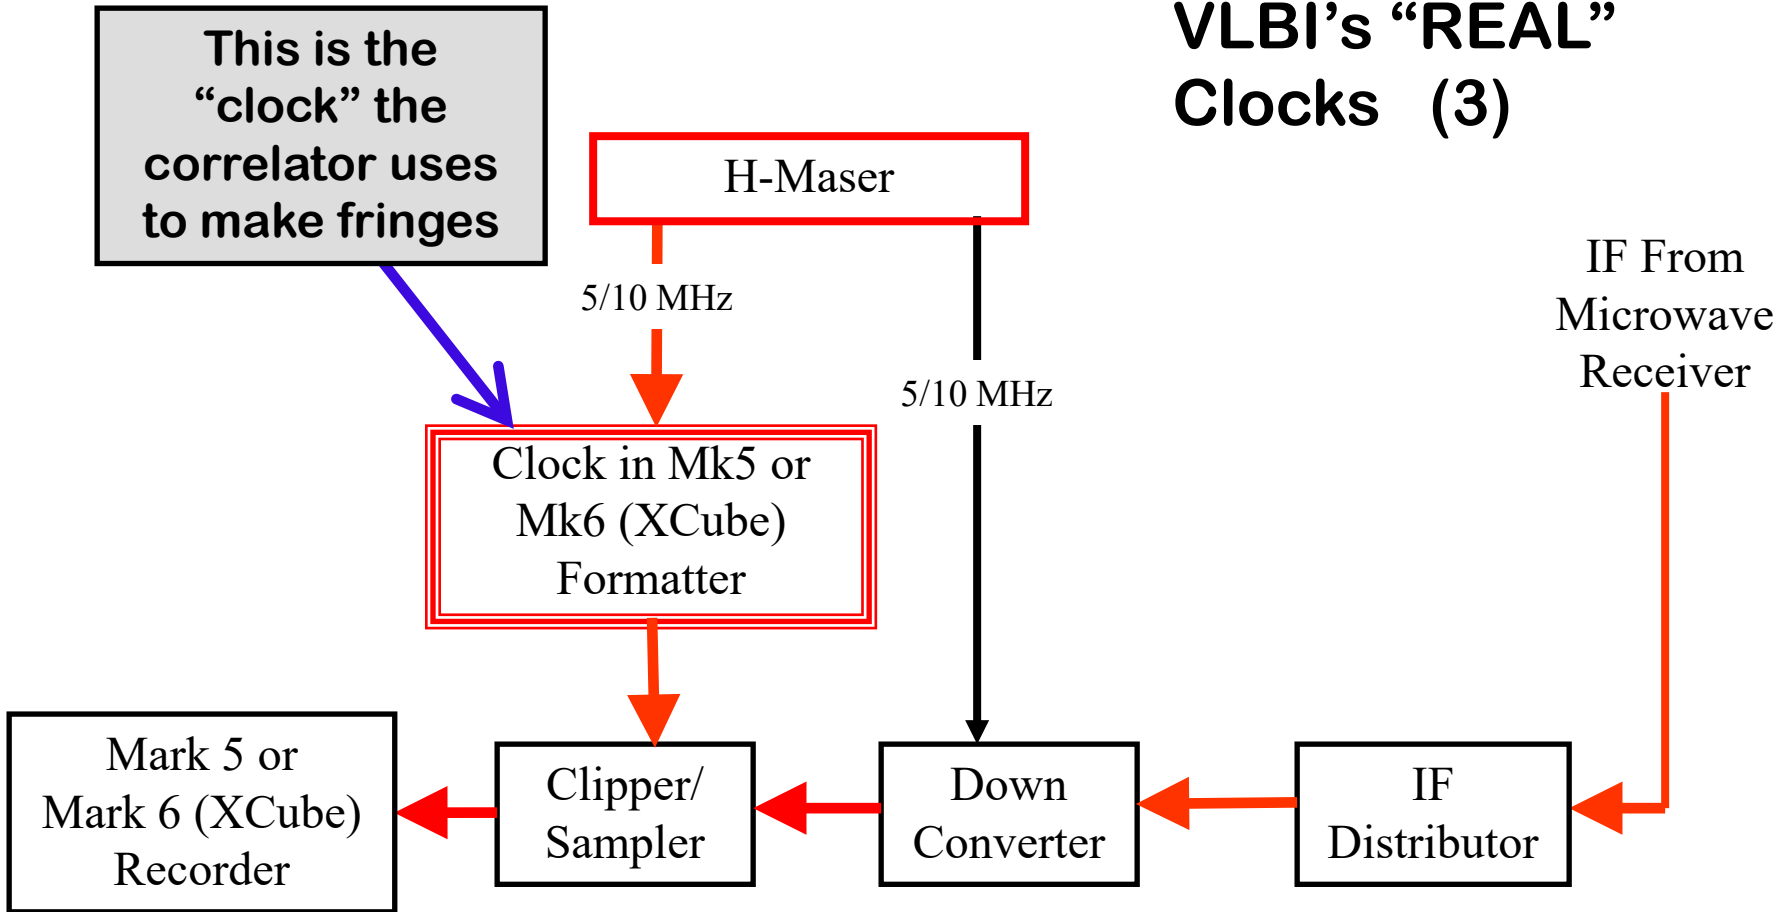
VLBI's "REAL" Clocks (3)

This is the "clock" the correlator uses to make fringes

H-Maser

5/10 MHz

5/10 MHz

IF From Microwave Receiver

Clock in Mk5 or Mk6 (XCube) Formatter

Mark 5 or Mark 6 (XCube) Recorder

Clipper/ Sampler

Down Converter

IF Distributor